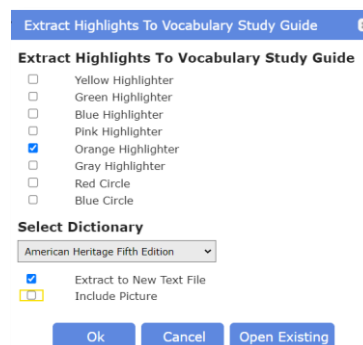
Extract Highlights To Vocabulary Study Guide

Extract Highlights To Vocabulary Study Guide

Yellow Highlighter
Green Highlighter
Blue Highlighter
Pink Highlighter
Orange Highlighter
Gray Highlighter
Red Circle
Blue Circle

Select Dictionary

American Heritage Fifth Edition

Extract to New Text File
Include Picture

Ok Cancel Open Existing